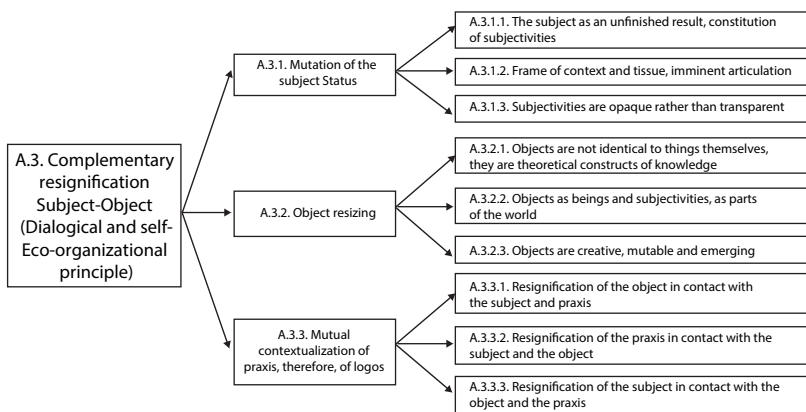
A.3. Complementary resignification Subject-Object (Dialogical and self-Eco-organizational principle)

A.3.1. Mutation of the subject Status

A.3.1.1. The subject as an unfinished result, constitution of subjectivities

A.3.1.2. Frame of context and tissue, imminent articulation

A.3.1.3. Subjectivities are opaque rather than transparent

A.3.2. Object resizing

A.3.2.1. Objects are not identical to things themselves, they are theoretical constructs of knowledge

A.3.2.2. Objects as beings and subjectivities, as parts of the world

A.3.2.3. Objects are creative, mutable and emerging

A.3.3. Mutual contextualization of praxis, therefore, of logos

A.3.3.1. Resignification of the object in contact with the subject and praxis

A.3.3.2. Resignification of the praxis in contact with the subject and the object

A.3.3.3. Resignification of the subject in contact with the object and the praxis